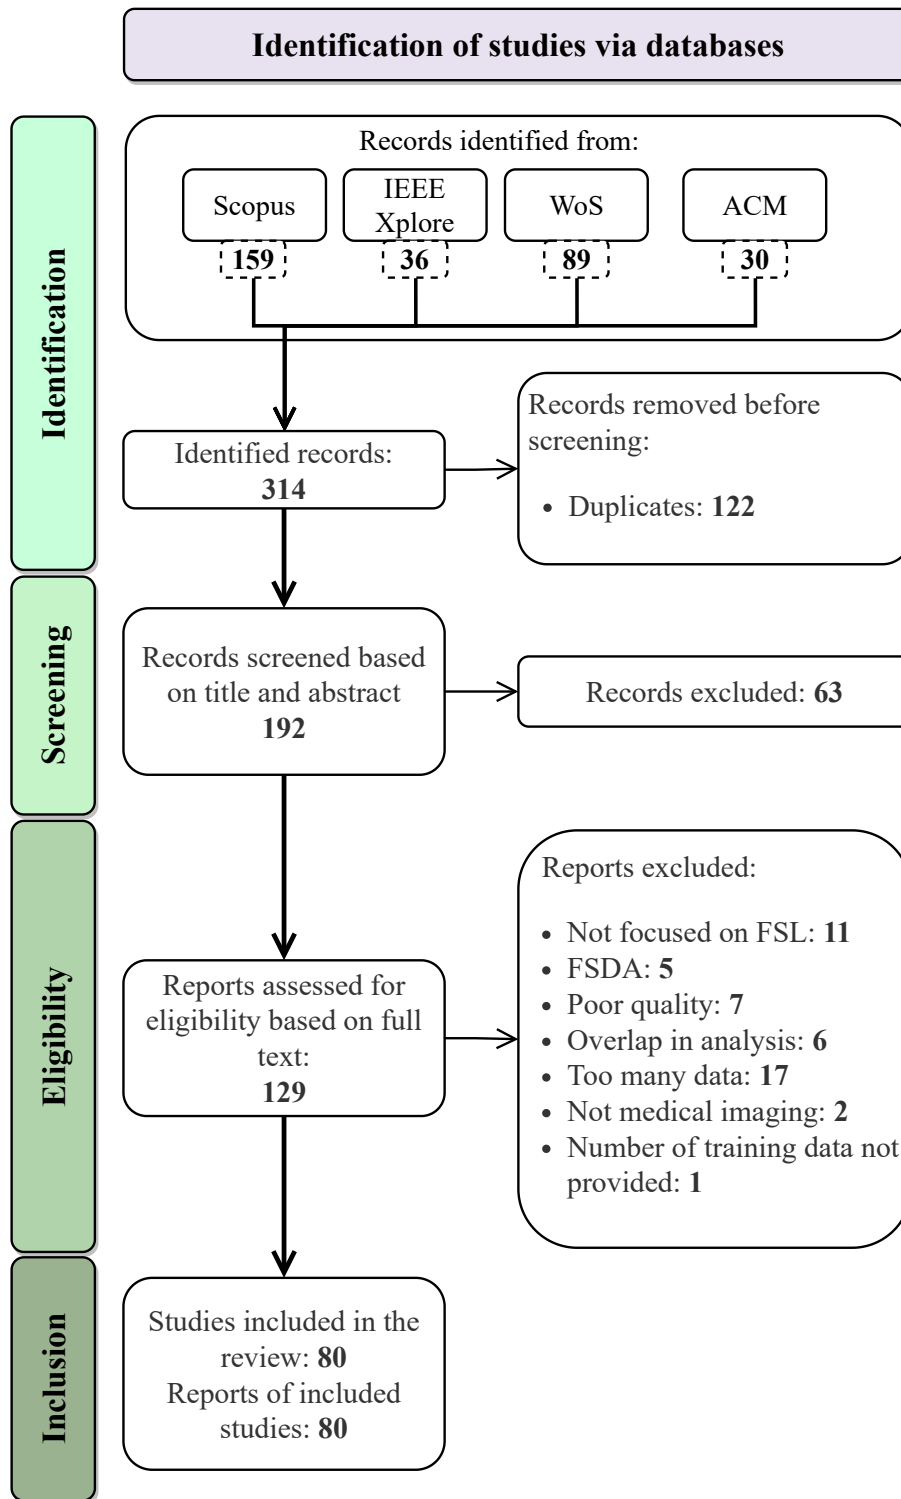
Identification of studies via databases

Identification

Records identified from:

Scopus
159

IEEE Xplore
36

WoS
89

ACM
30

Identified records:
314

Records removed before screening:
• Duplicates: 122

Screening

Records screened based on title and abstract
192

Records excluded: 63

Eligibility

Reports assessed for eligibility based on full text:
129

Reports excluded:
• Not focused on FSL: 11
• FSDA: 5
• Poor quality: 7
• Overlap in analysis: 6
• Too many data: 17
• Not medical imaging: 2
• Number of training data not provided: 1

Inclusion

Studies included in the review: 80
Reports of included studies: 80